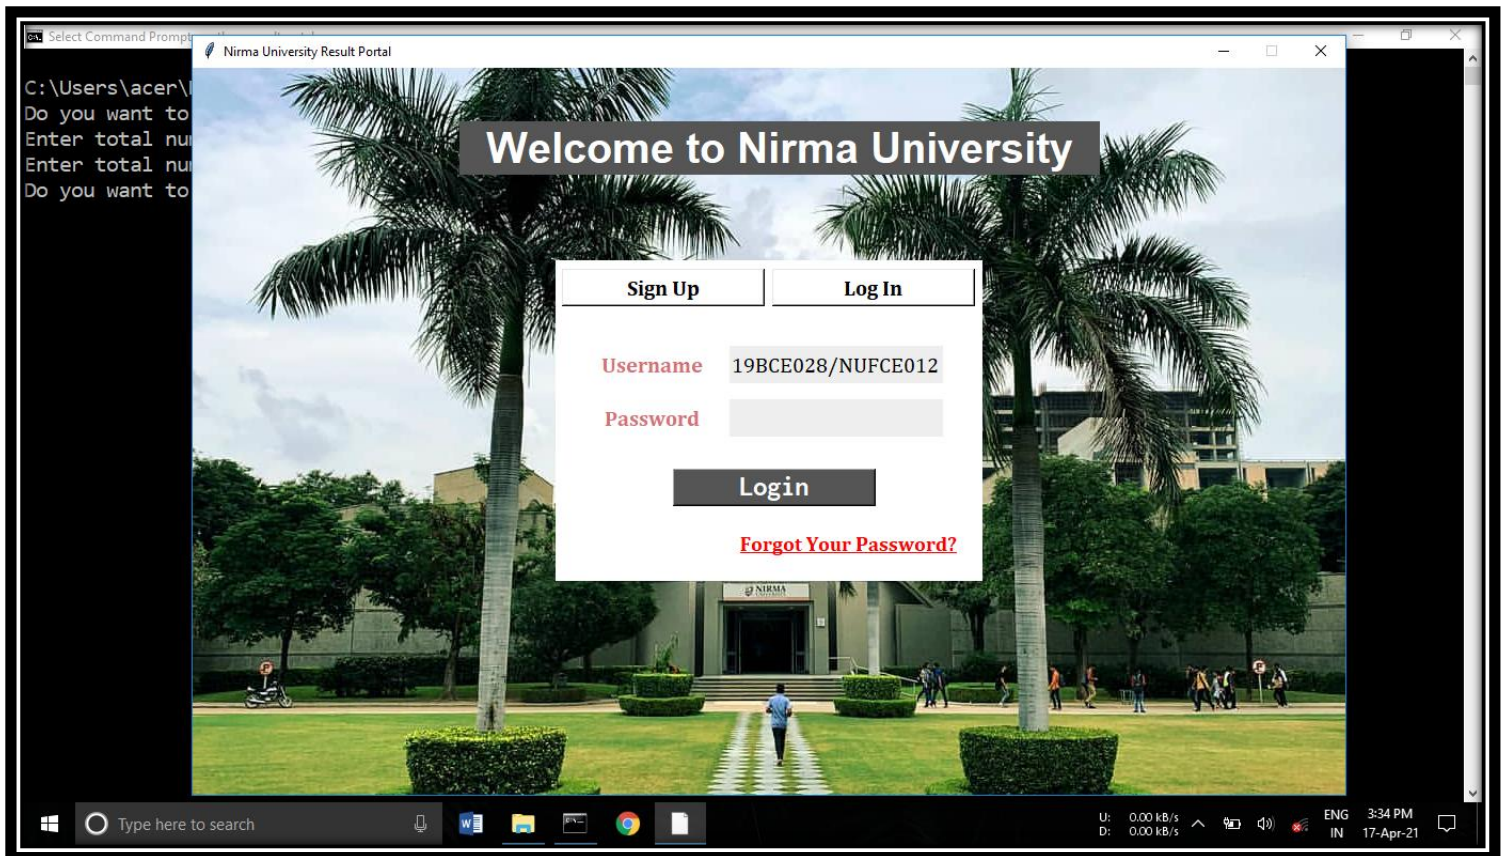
Select Command Prompt

C:\Users\acer\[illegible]
Do you want to
Enter total nu
Enter total nu
Do you want to

Nirma University Result Portal

Welcome to Nirma University

Sign Up
Log In

Username 19BCE028/NUFCE012
Password

Login

Forgot Your Password?

NIRMA

Type here to search

U: 0.00 kB/s
D: 0.00 kB/s
ENG IN
3:34 PM
17-Apr-21